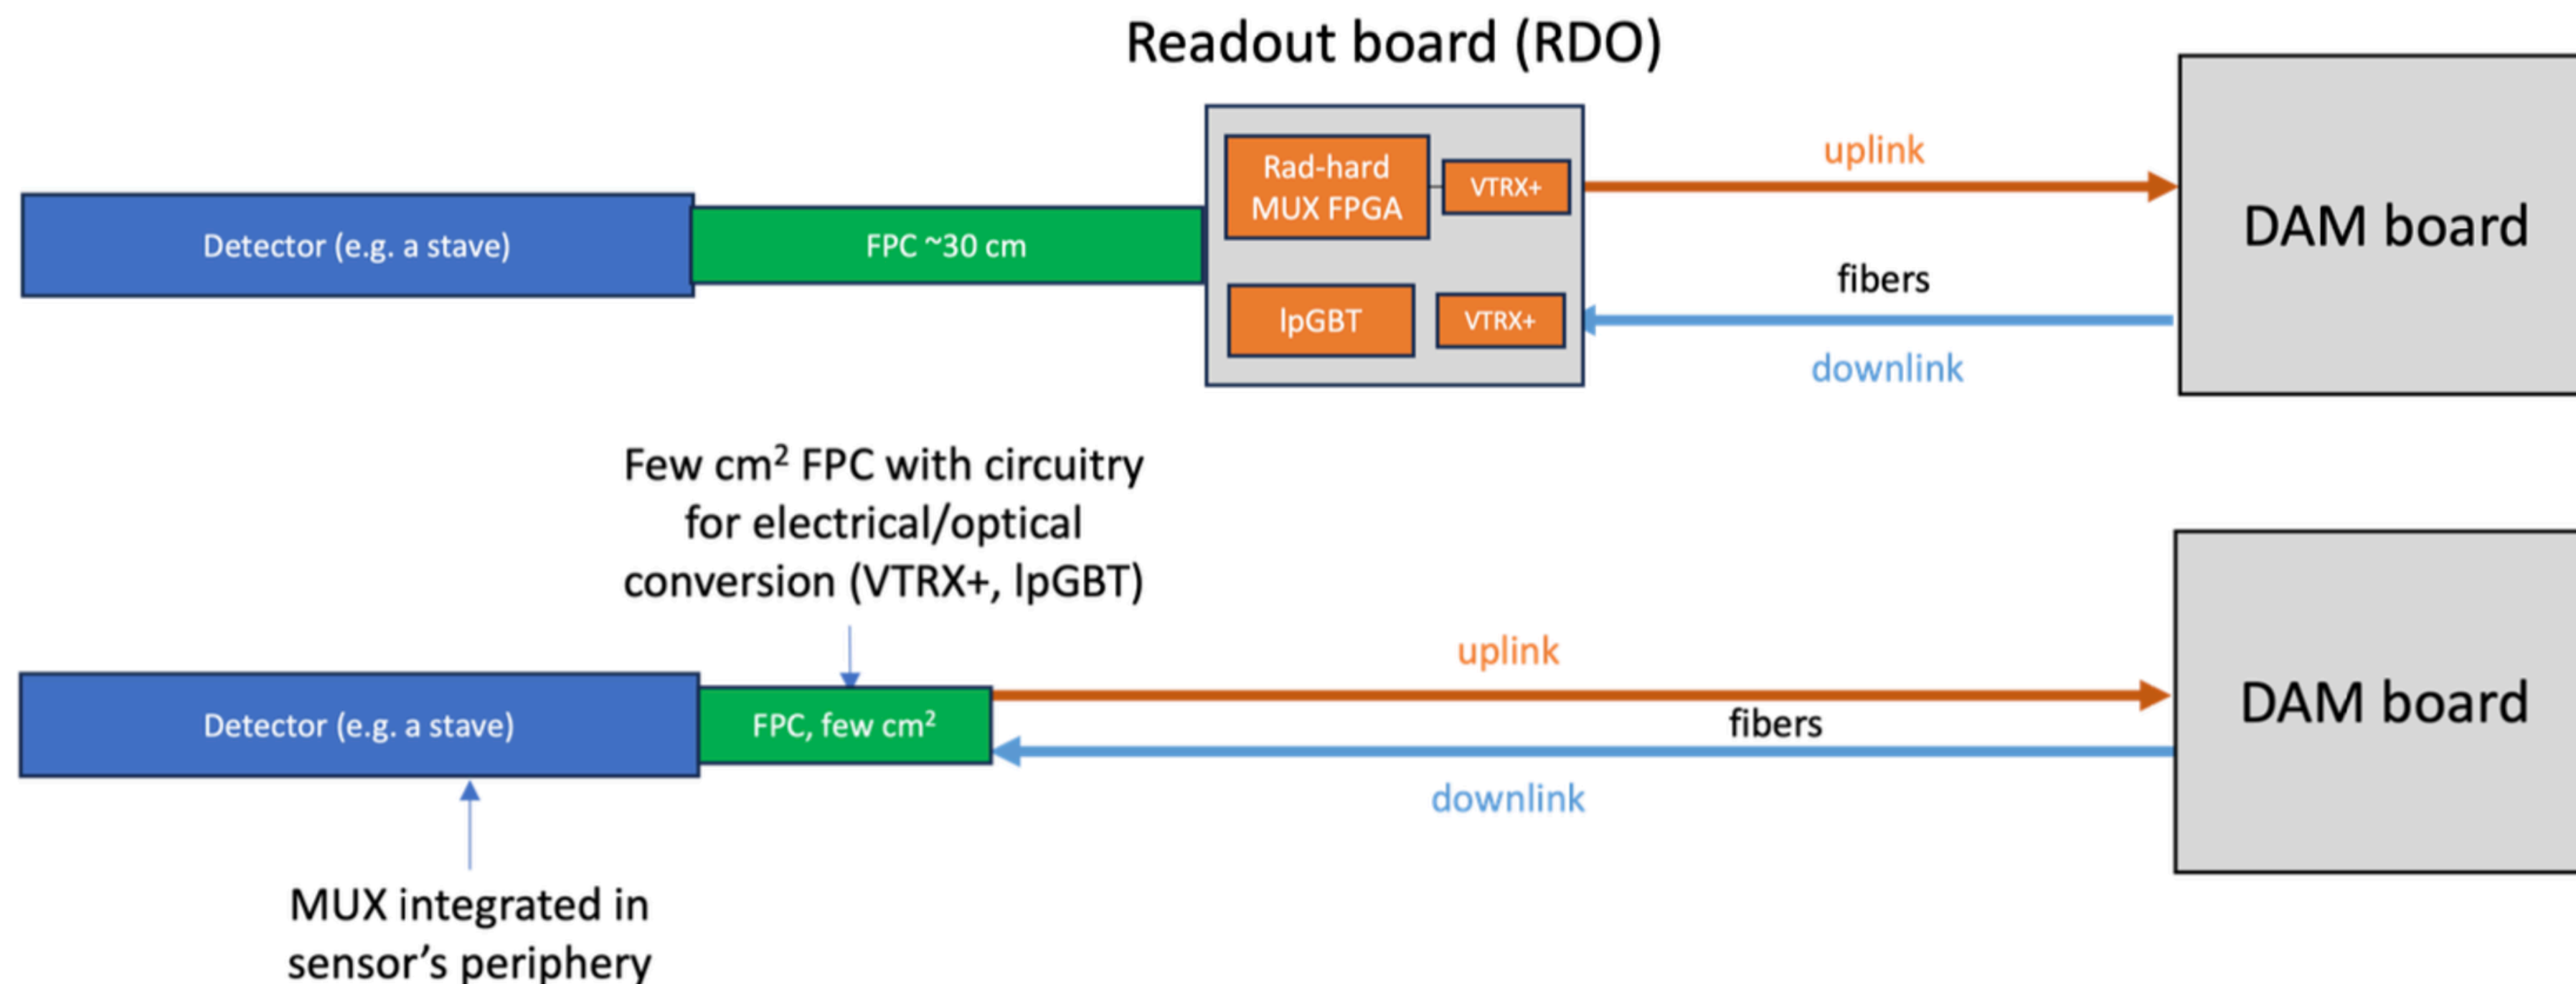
Readout board (RDO)

Rad-hard MUX FPGA

VTRX+

lpGBT

VTRX+

uplink

fibers

downlink

DAM board

Detector (e.g. a stave)

FPC ~30 cm

Few cm$^2$ FPC with circuitry for electrical/optical conversion (VTRX+, lpGBT)

uplink

fibers

downlink

DAM board

Detector (e.g. a stave)

FPC, few cm$^2$

MUX integrated in sensor's periphery